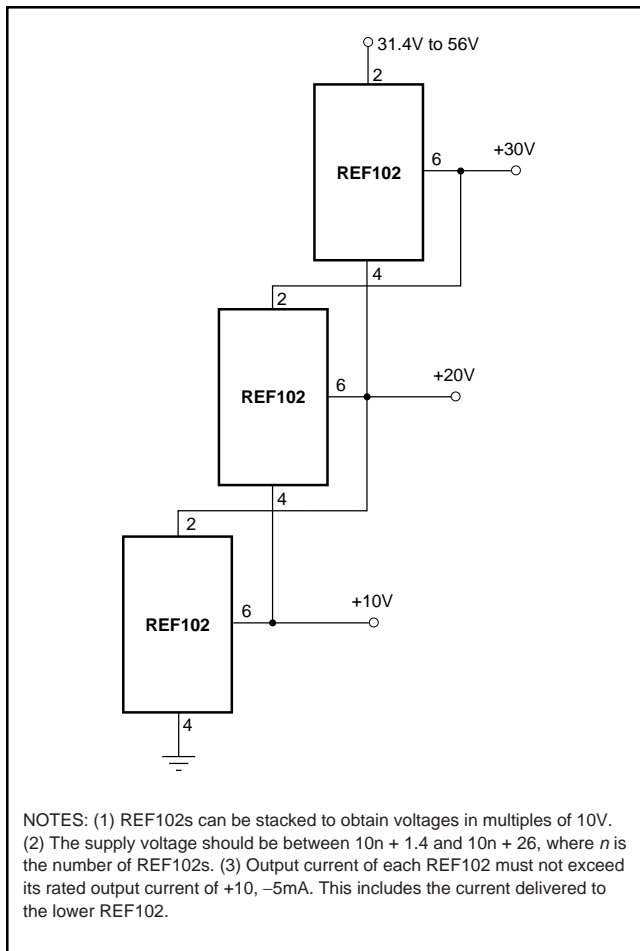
31.4V to 56V

2

REF102

6

+30V

4

2

REF102

6

+20V

4

2

REF102

6

+10V

4

NOTES: (1) REF102s can be stacked to obtain voltages in multiples of 10V. (2) The supply voltage should be between 10n + 1.4 and 10n + 26, where *n* is the number of REF102s. (3) Output current of each REF102 must not exceed its rated output current of +10, −5mA. This includes the current delivered to the lower REF102.